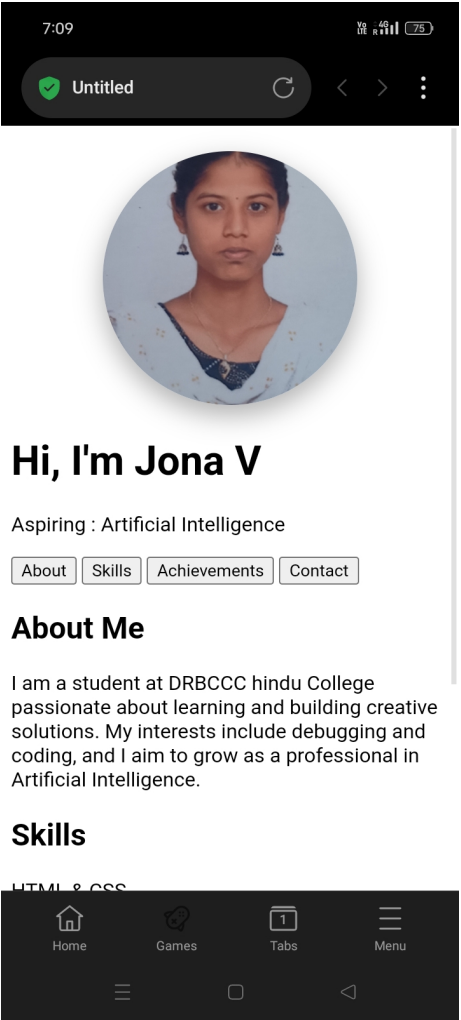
7:09

Vo LTE 4G R 75

Untitled

Hi, I'm Jona V

Aspiring : Artificial Intelligence

About Skills Achievements Contact

About Me

I am a student at DRBCCC hindu College passionate about learning and building creative solutions. My interests include debugging and coding, and I aim to grow as a professional in Artificial Intelligence.

Skills

HTML & CSS

Home Games 1 Tabs Menu